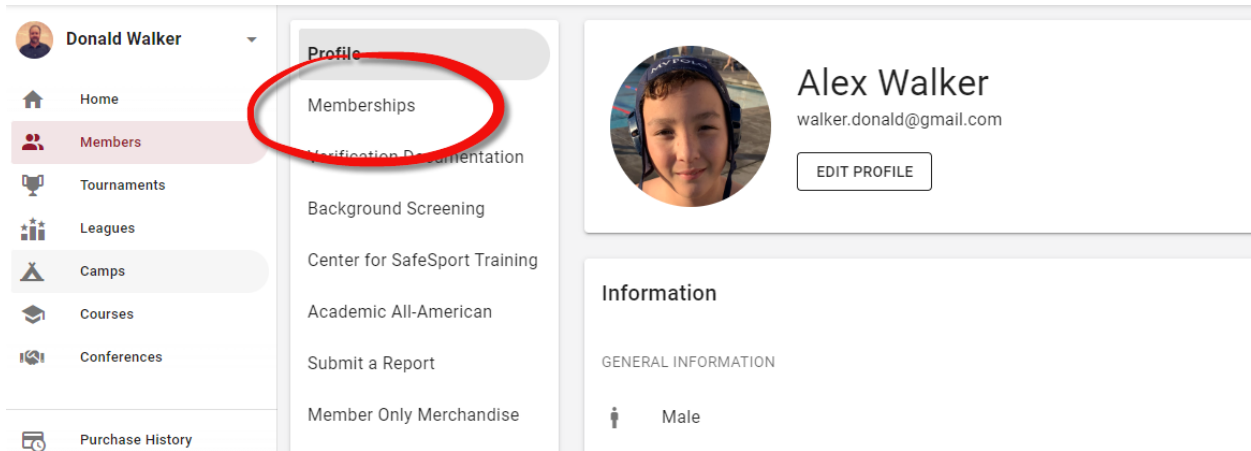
Donald Walker

Home

Members

Tournaments

Leagues

Camps

Courses

Conferences

Purchase History

Profile

Memberships

Verification Documentation

Background Screening

Center for SafeSport Training

Academic All-American

Submit a Report

Member Only Merchandise

Alex Walker

walker.donald@gmail.com

EDIT PROFILE

Information

GENERAL INFORMATION

Male